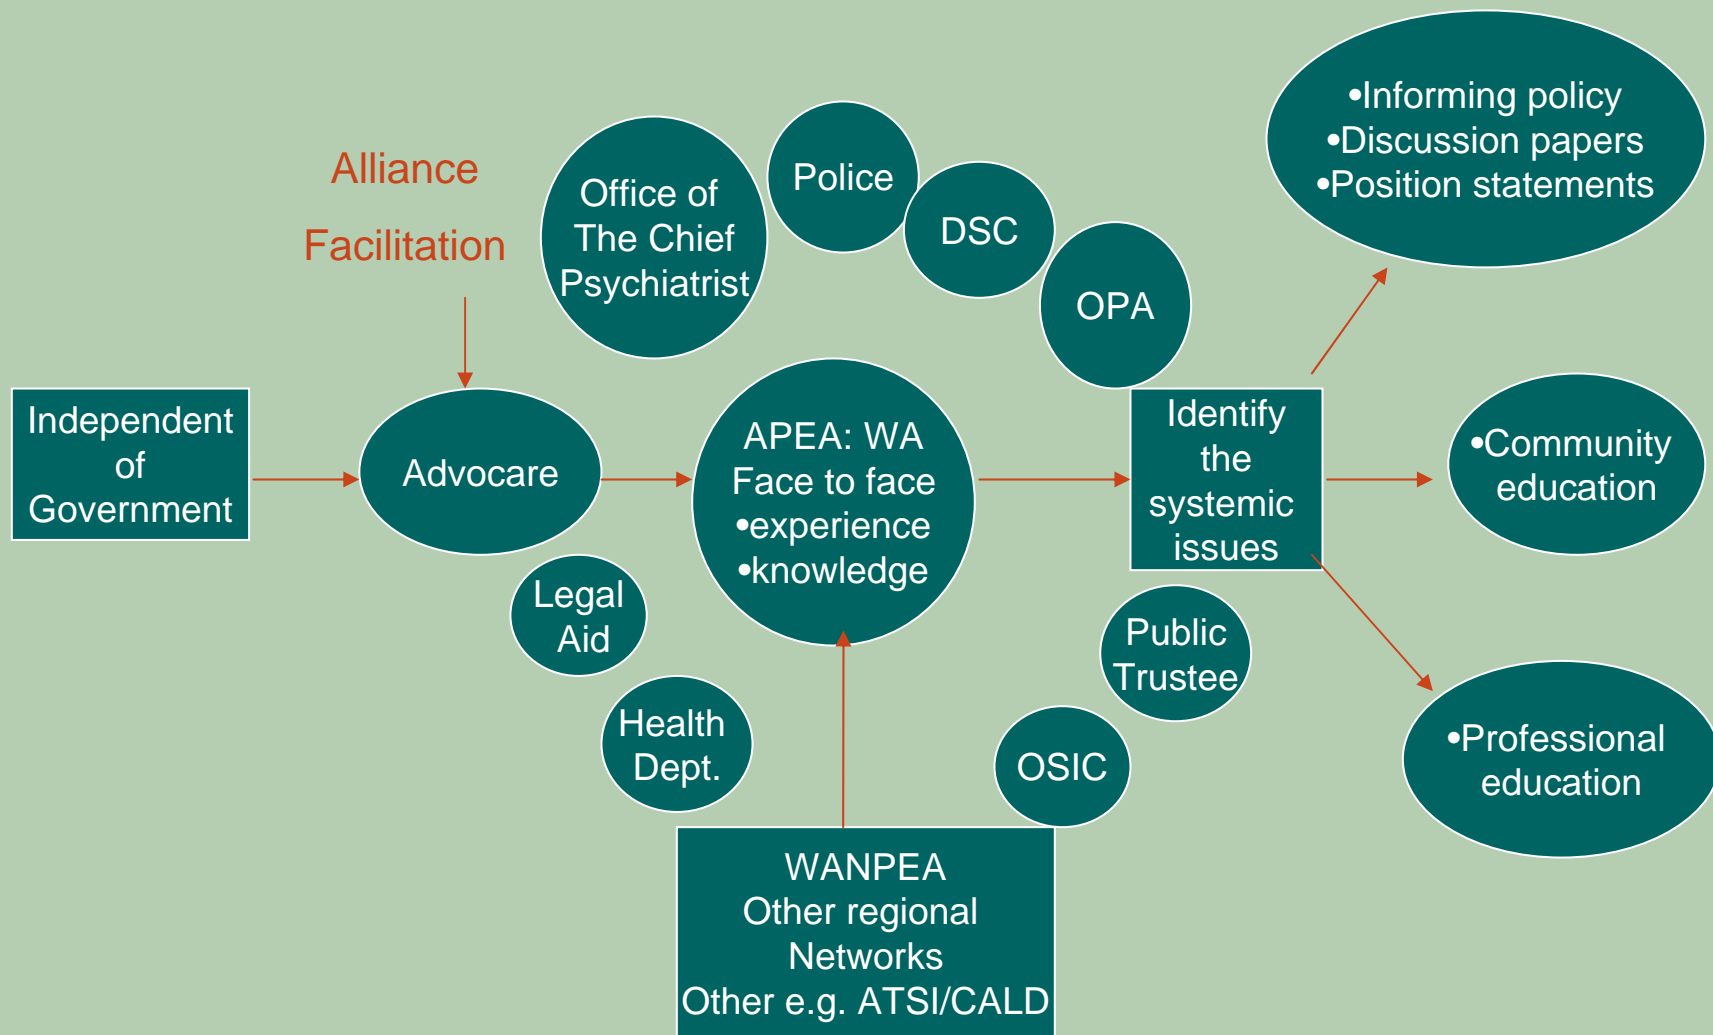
Alliance

Facilitation

Office of The Chief Psychiatrist

Police

DSC

OPA

•Informing policy
•Discussion papers
•Position statements

Independent of Government

Advocare

APEA: WA
Face to face
•experience
•knowledge

Identify the systemic issues

•Community education

Legal Aid

Health Dept.

Public Trustee

OSIC

•Professional education

WANPEA
Other regional Networks
Other e.g. ATSI/CALD